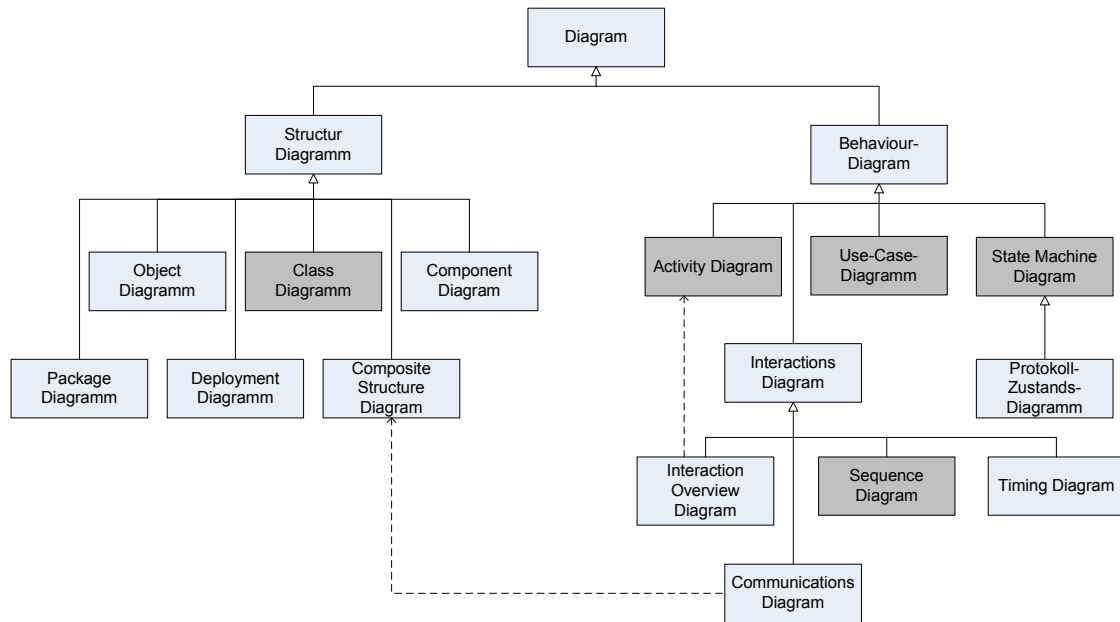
Diagram

Structur Diagramm

Behaviour-Diagram

Object Diagramm

Class Diagramm

Component Diagram

Activity Diagram

Use-Case-Diagramm

State Machine Diagram

Package Diagramm

Deployment Diagramm

Composite Structure Diagram

Interactions Diagram

Protokoll-Zustands-Diagramm

Interaction Overview Diagram

Sequence Diagram

Timing Diagram

Communications Diagram